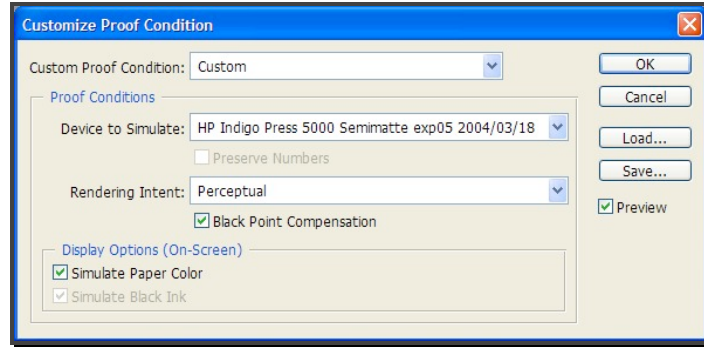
Customize Proof Condition

Custom Proof Condition: Custom

Proof Conditions

Device to Simulate: HP Indigo Press 5000 Semimatte exp05 2004/03/18

Preserve Numbers

Rendering Intent: Perceptual

Black Point Compensation

Display Options (On-Screen)

Simulate Paper Color

Simulate Black Ink

OK

Cancel

Load...

Save...

Preview